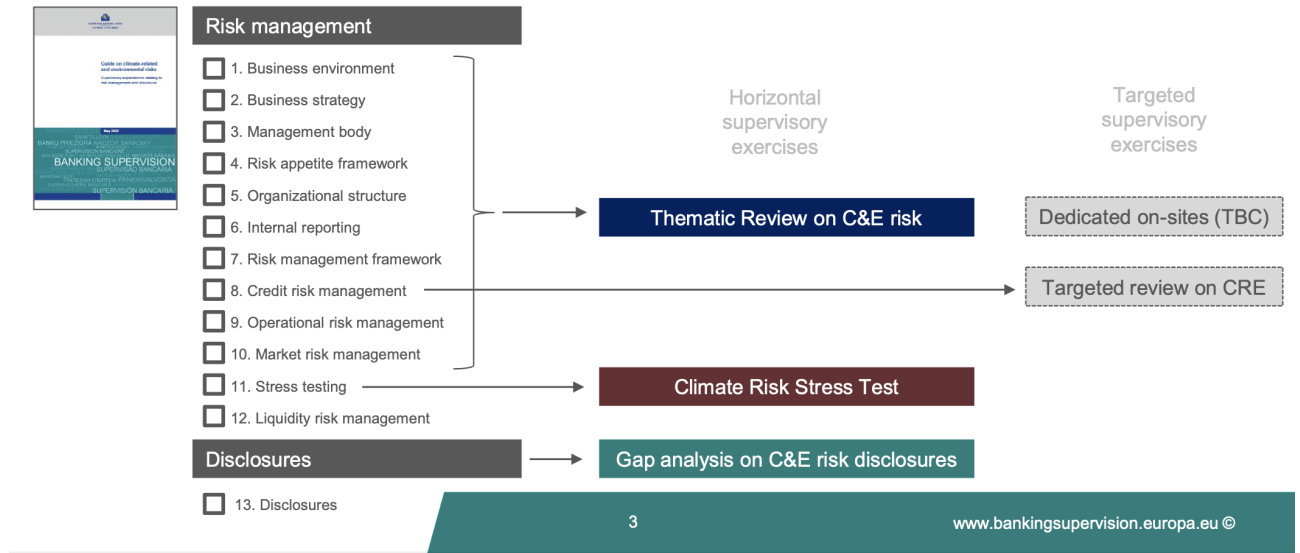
Guide on climate-related and environmental risks

Supervisory expectations relating to risk management and disclosure

May 2020

BANKING SUPERVISION

SUPERVISÃO BANCÁRIA

SUPERVISIÓN BANCARIA

Risk management

1. Business environment

2. Business strategy

3. Management body

4. Risk appetite framework

5. Organizational structure

6. Internal reporting

7. Risk management framework

8. Credit risk management

9. Operational risk management

10. Market risk management

11. Stress testing

12. Liquidity risk management

Disclosures

13. Disclosures

Horizontal supervisory exercises

Thematic Review on C&E risk

Climate Risk Stress Test

Gap analysis on C&E risk disclosures

Targeted supervisory exercises

Dedicated on-sites (TBC)

Targeted review on CRE

3

www.bankingsupervision.europa.eu ©